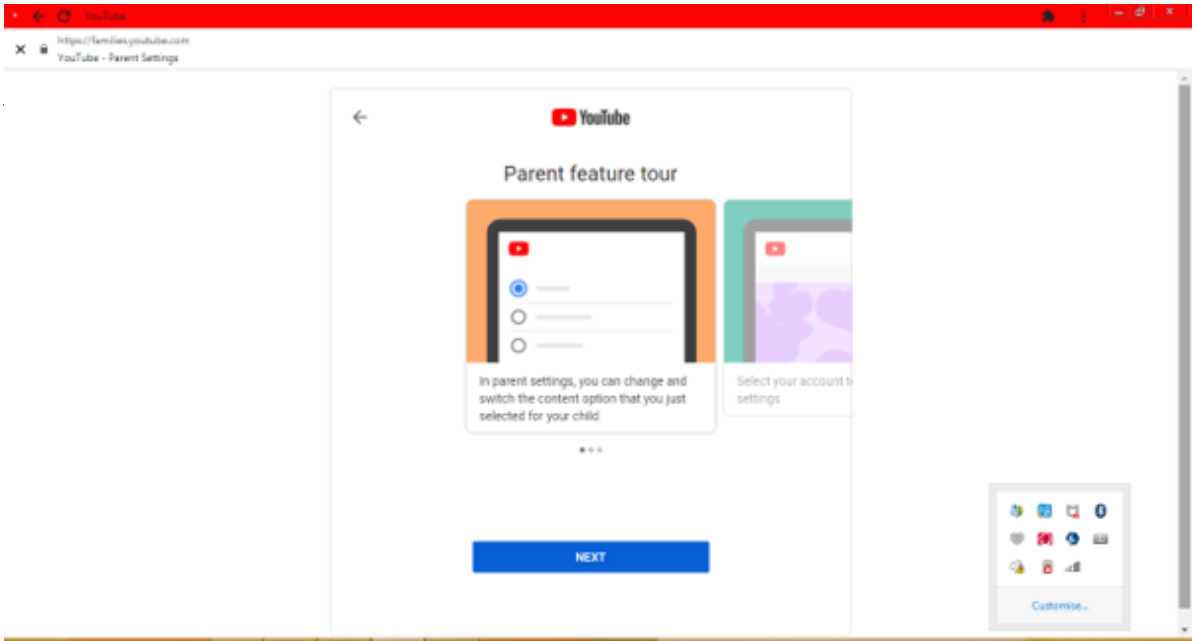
YouTube

https://families.youtube.com
YouTube - Parent Settings

YouTube

Parent feature tour

In parent settings, you can change and switch the content option that you just selected for your child

Select your account t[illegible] settings

NEXT

Customise...